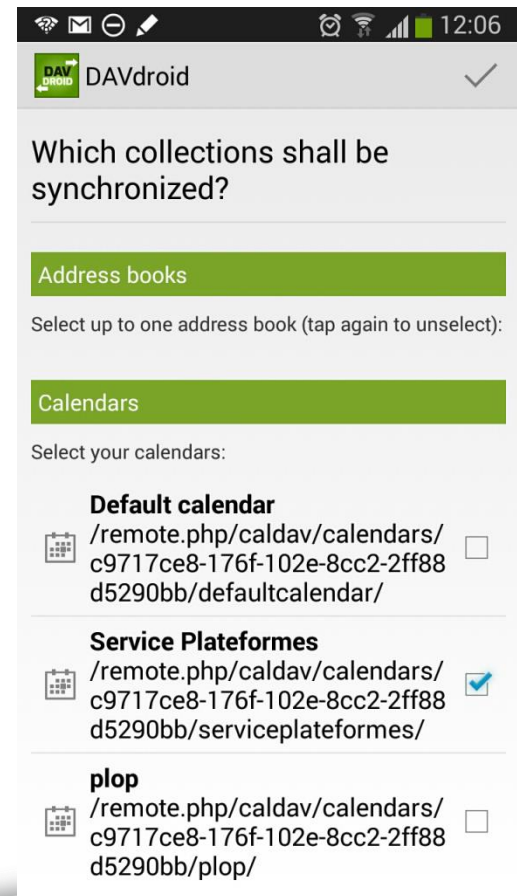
12:06

DAV DROID DAVdroid

Which collections shall be synchronized?

Address books

Select up to one address book (tap again to unselect):

Calendars

Select your calendars:

**Default calendar**
/remote.php/caldav/calendars/c9717ce8-176f-102e-8cc2-2ff88d5290bb/defaultcalendar/

**Service Plateformes**
/remote.php/caldav/calendars/c9717ce8-176f-102e-8cc2-2ff88d5290bb/serviceplateformes/

**plop**
/remote.php/caldav/calendars/c9717ce8-176f-102e-8cc2-2ff88d5290bb/plop/